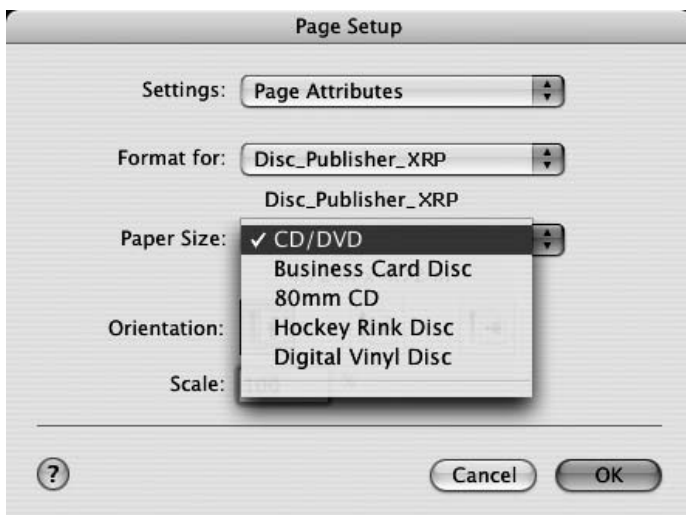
Page Setup

Settings: Page Attributes

Format for: Disc_Publisher_XRP

Disc_Publisher_XRP

Paper Size: ✓ CD/DVD
Business Card Disc
80mm CD
Hockey Rink Disc
Digital Vinyl Disc

Orientation:

Scale: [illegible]

?

Cancel

OK